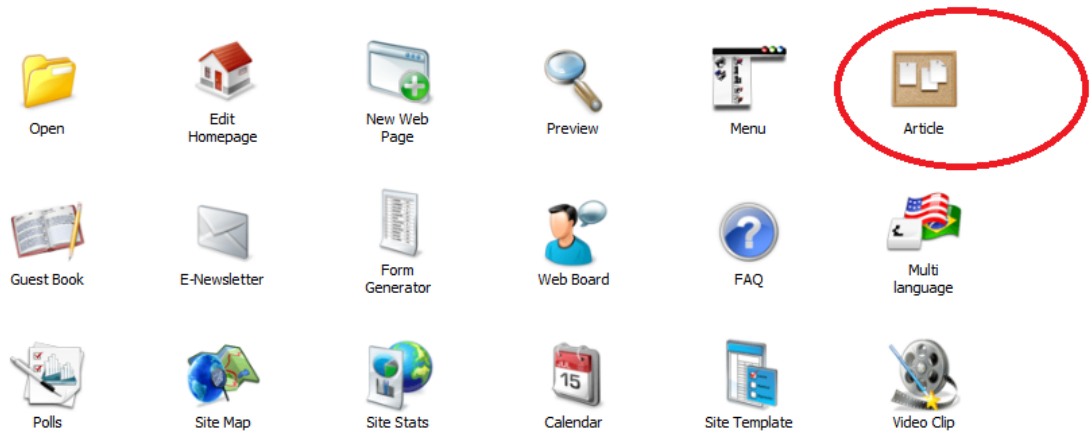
Open

Edit Homepage

New Web Page

Preview

Menu

Article

Guest Book

E-Newsletter

Form Generator

Web Board

FAQ

Multi language

Polls

Site Map

Site Stats

15

Calendar

Site Template

Video Clip